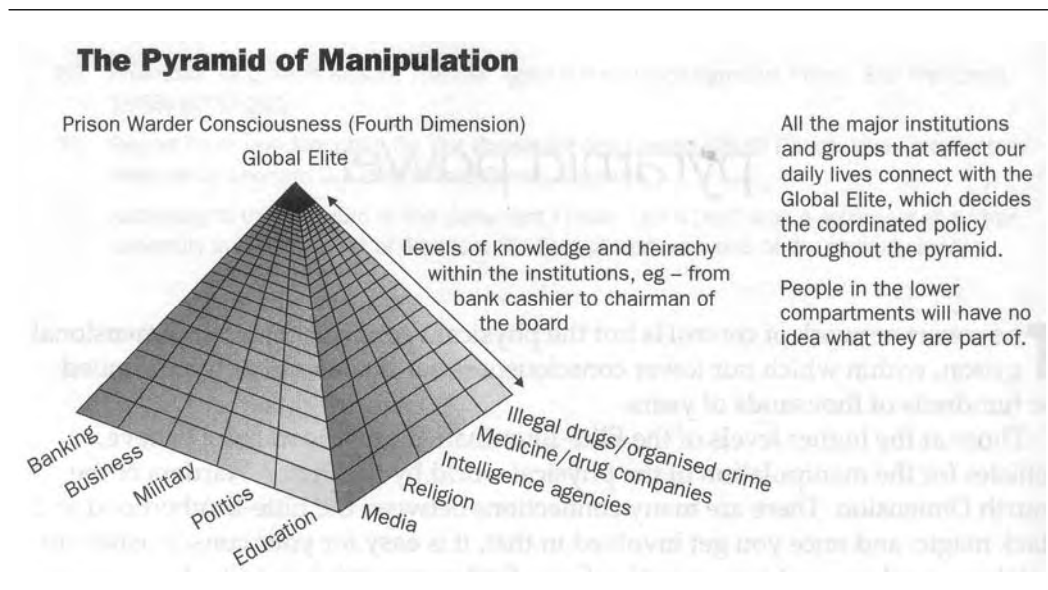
The Pyramid of Manipulation

Prison Warder Consciousness (Fourth Dimension)

Global Elite

All the major institutions and groups that affect our daily lives connect with the Global Elite, which decides the coordinated policy throughout the pyramid.

Levels of knowledge and heirachy within the institutions, eg – from bank cashier to chairman of the board

People in the lower compartments will have no idea what they are part of.

Banking
Business
Military
Politics
Education
Media
Religion
Intelligence agencies
Medicine/drug companies
Illegal drugs/organised crime